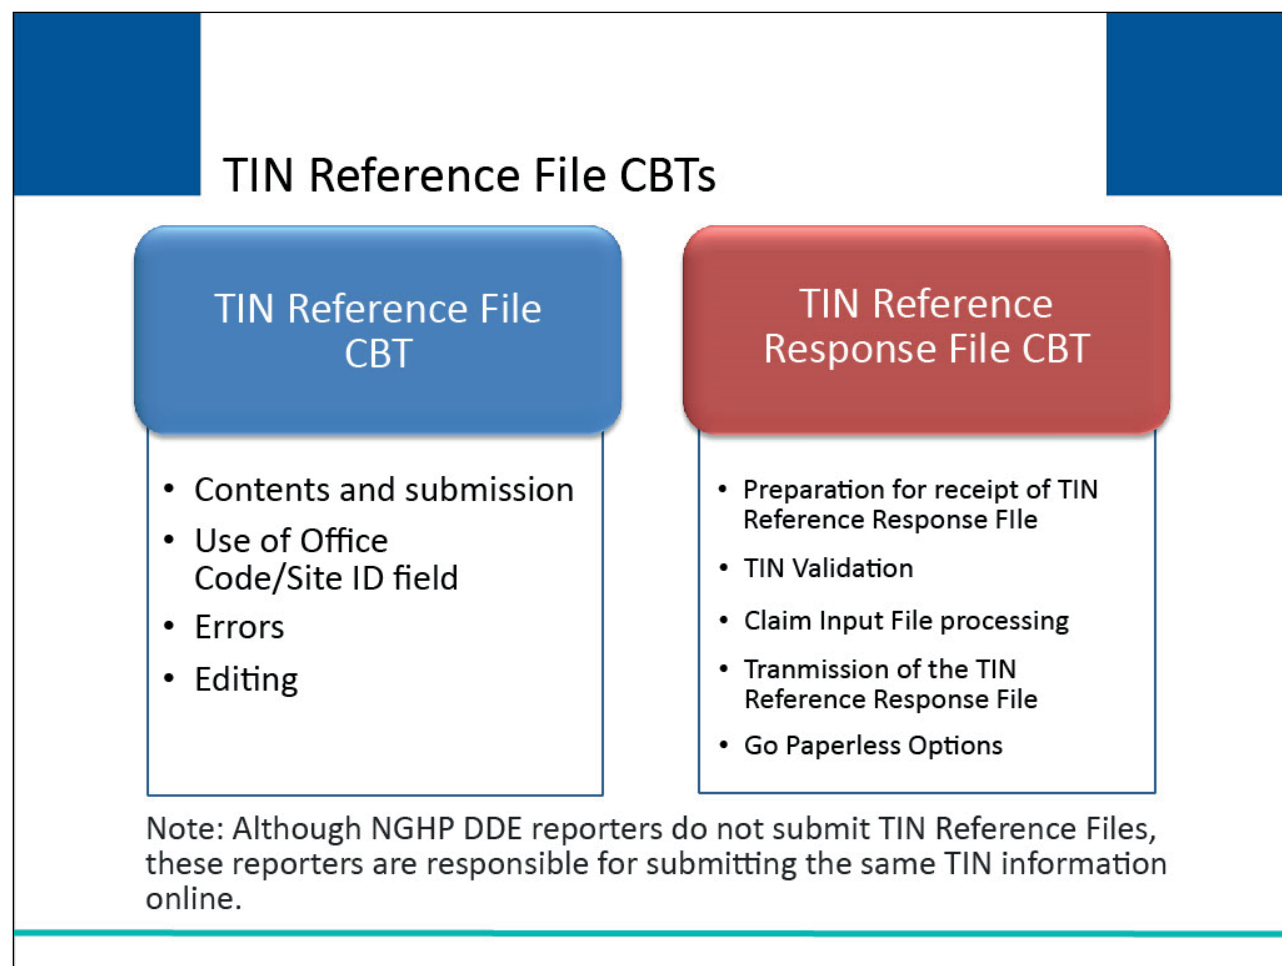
TIN Reference File CBTs

TIN Reference File CBT

- Contents and submission
- Use of Office Code/Site ID field
- Errors
- Editing

TIN Reference Response File CBT

- Preparation for receipt of TIN Reference Response FIle
- TIN Validation
- Claim Input File processing
- Tranmission of the TIN Reference Response File
- Go Paperless Options

Note: Although NGHP DDE reporters do not submit TIN Reference Files, these reporters are responsible for submitting the same TIN information online.